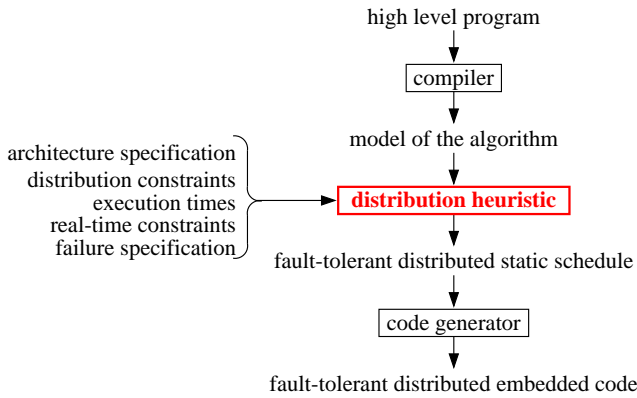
high level program

compiler

model of the algorithm

architecture specification
distribution constraints
execution times
real-time constraints
failure specification

distribution heuristic

fault-tolerant distributed static schedule

code generator

fault-tolerant distributed embedded code